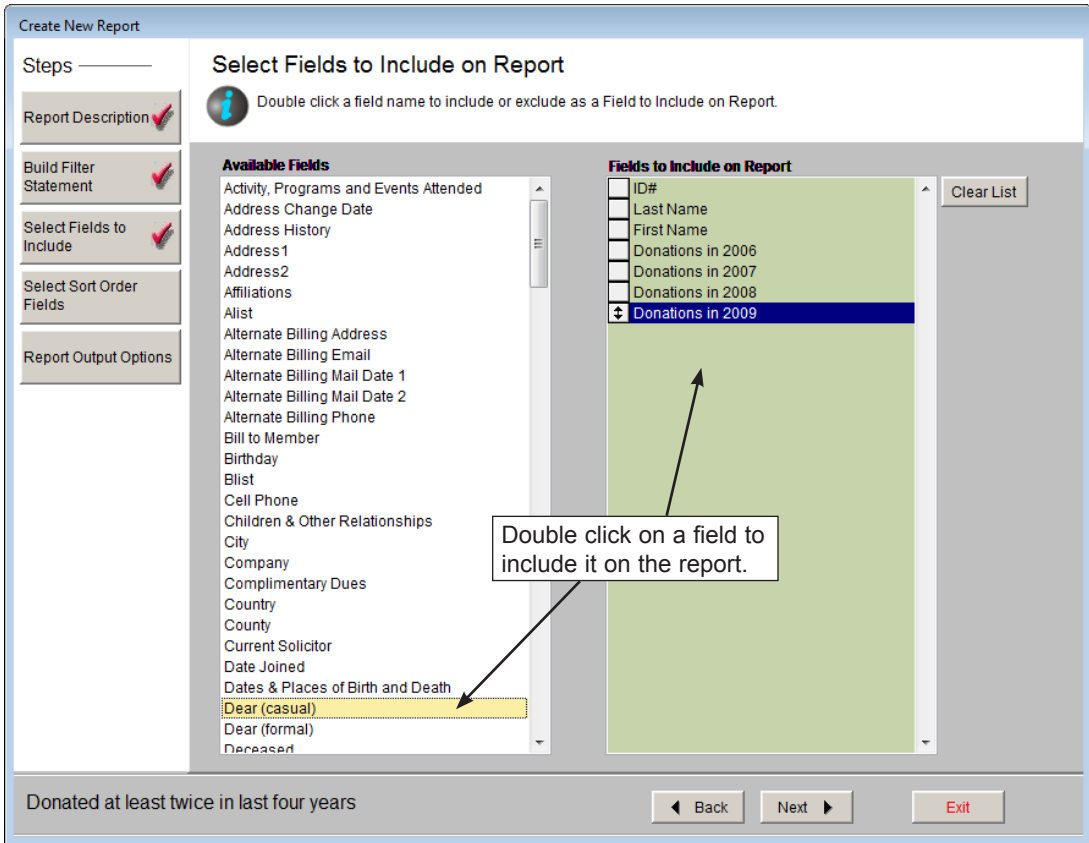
Create New Report

Steps

Report Description

Build Filter Statement

Select Fields to Include

Select Sort Order Fields

Report Output Options

Select Fields to Include on Report

Double click a field name to include or exclude as a Field to Include on Report.

Available Fields

Activity, Programs and Events Attended
Address Change Date
Address History
Address1
Address2
Affiliations
Alist
Alternate Billing Address
Alternate Billing Email
Alternate Billing Mail Date 1
Alternate Billing Mail Date 2
Alternate Billing Phone
Bill to Member
Birthday
Blist
Cell Phone
Children & Other Relationships
City
Company
Complimentary Dues
Country
County
Current Solicitor
Date Joined
Dates & Places of Birth and Death
Dear (casual)
Dear (formal)
Deceased

Fields to Include on Report

ID#
Last Name
First Name
Donations in 2006
Donations in 2007
Donations in 2008
Donations in 2009

Clear List

Double click on a field to include it on the report.

Donated at least twice in last four years

Back

Next

Exit